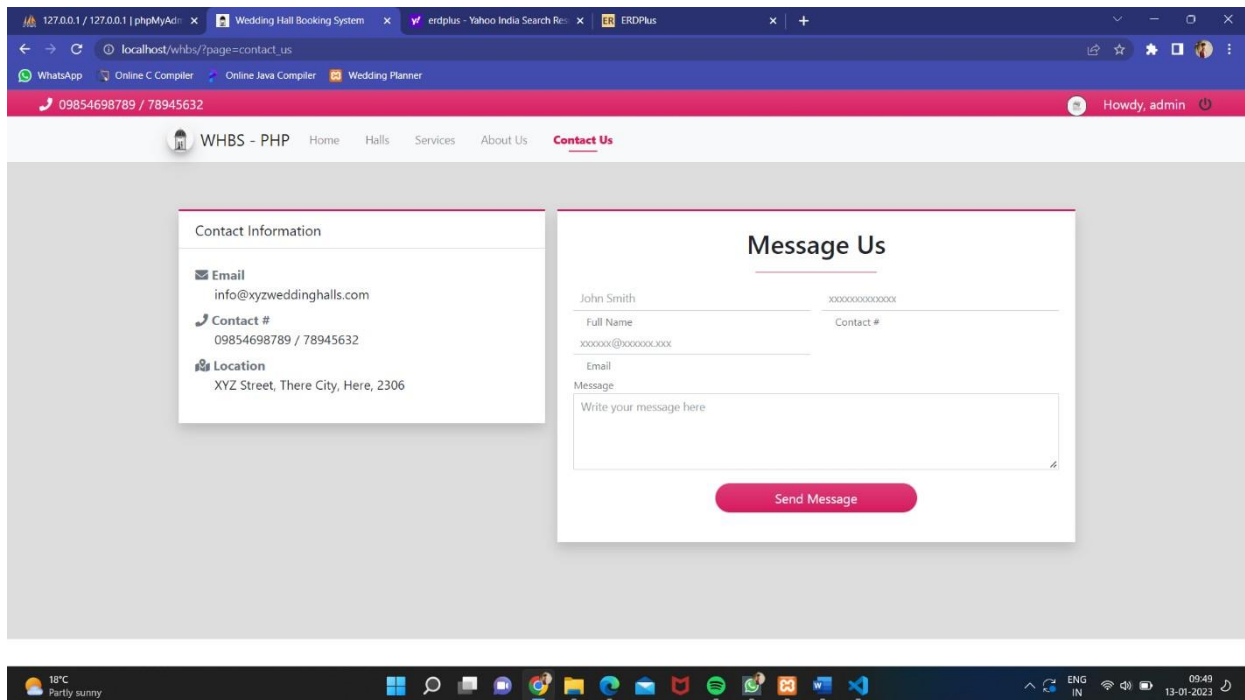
127.0.0.1 / 127.0.0.1 | phpMyAdm ×
Wedding Hall Booking System ×
erdplus - Yahoo India Search Res ×
ERDPlus ×
+

localhost/whbs/?page=contact_us

WhatsApp
Online C Compiler
Online Java Compiler
Wedding Planner

09854698789 / 78945632
Howdy, admin

WHBS - PHP
Home
Halls
Services
About Us
Contact Us

Contact Information

Email
info@xyzweddinghalls.com

Contact #
09854698789 / 78945632

Location
XYZ Street, There City, Here, 2306

Message Us

John Smith
Full Name
xxxxxxxxxxxxx
Contact #
xxxxxx@xxxxxx.xxx
Email
Message
Write your message here

Send Message

18°C
Partly sunny

ENG
IN
09:49
13-01-2023